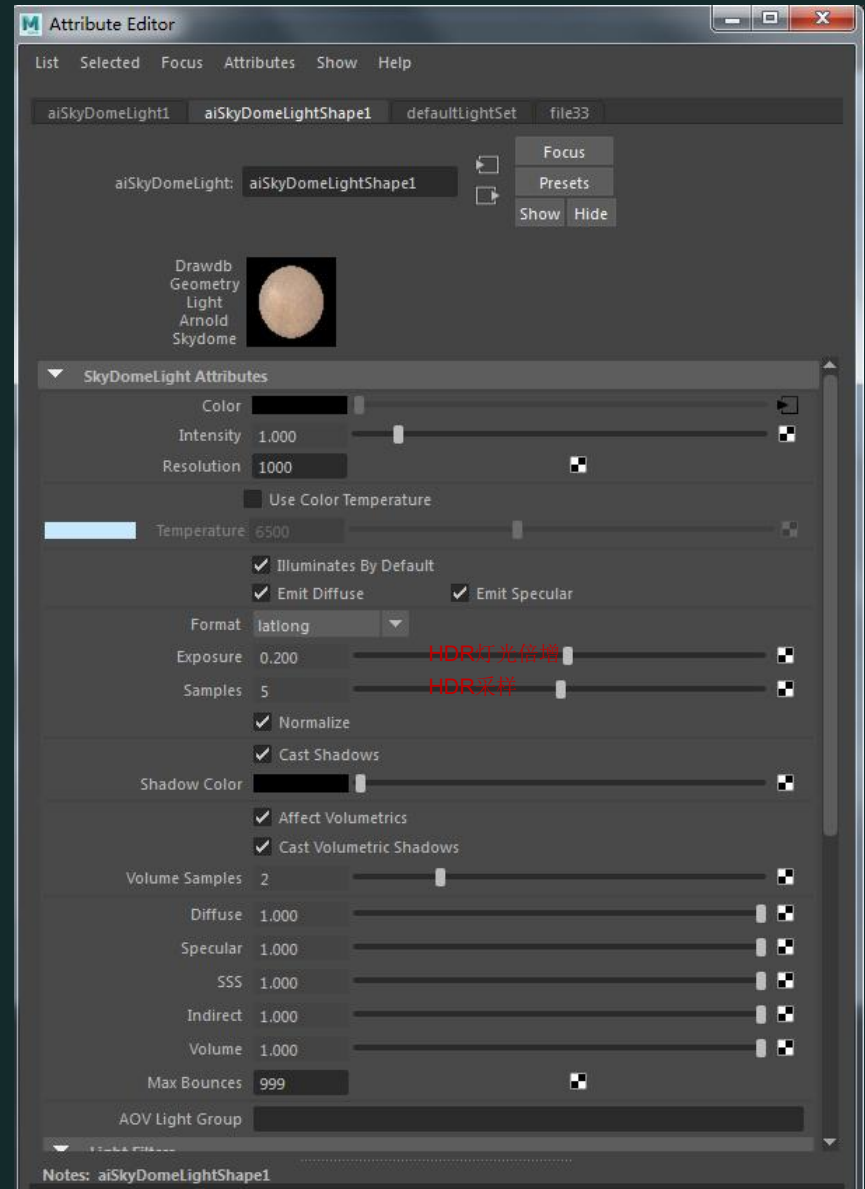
Attribute Editor

List Selected Focus Attributes Show Help

aiSkyDomeLight1 aiSkyDomeLightShape1 defaultLightSet file33

aiSkyDomeLight: aiSkyDomeLightShape1

Focus
Presets
Show Hide

Drawdb Geometry Light Arnold Skydome

SkyDomeLight Attributes

Color
Intensity 1.000
Resolution 1000
Use Color Temperature
Temperature 6500
Illuminates By Default
Emit Diffuse Emit Specular
Format latlong
Exposure 0.200 HDR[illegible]
Samples 5 HDR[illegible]
Normalize
Cast Shadows
Shadow Color
Affect Volumetrics
Cast Volumetric Shadows
Volume Samples 2
Diffuse 1.000
Specular 1.000
SSS 1.000
Indirect 1.000
Volume 1.000
Max Bounces 999
AOV Light Group

Light Filters

Notes: aiSkyDomeLightShape1